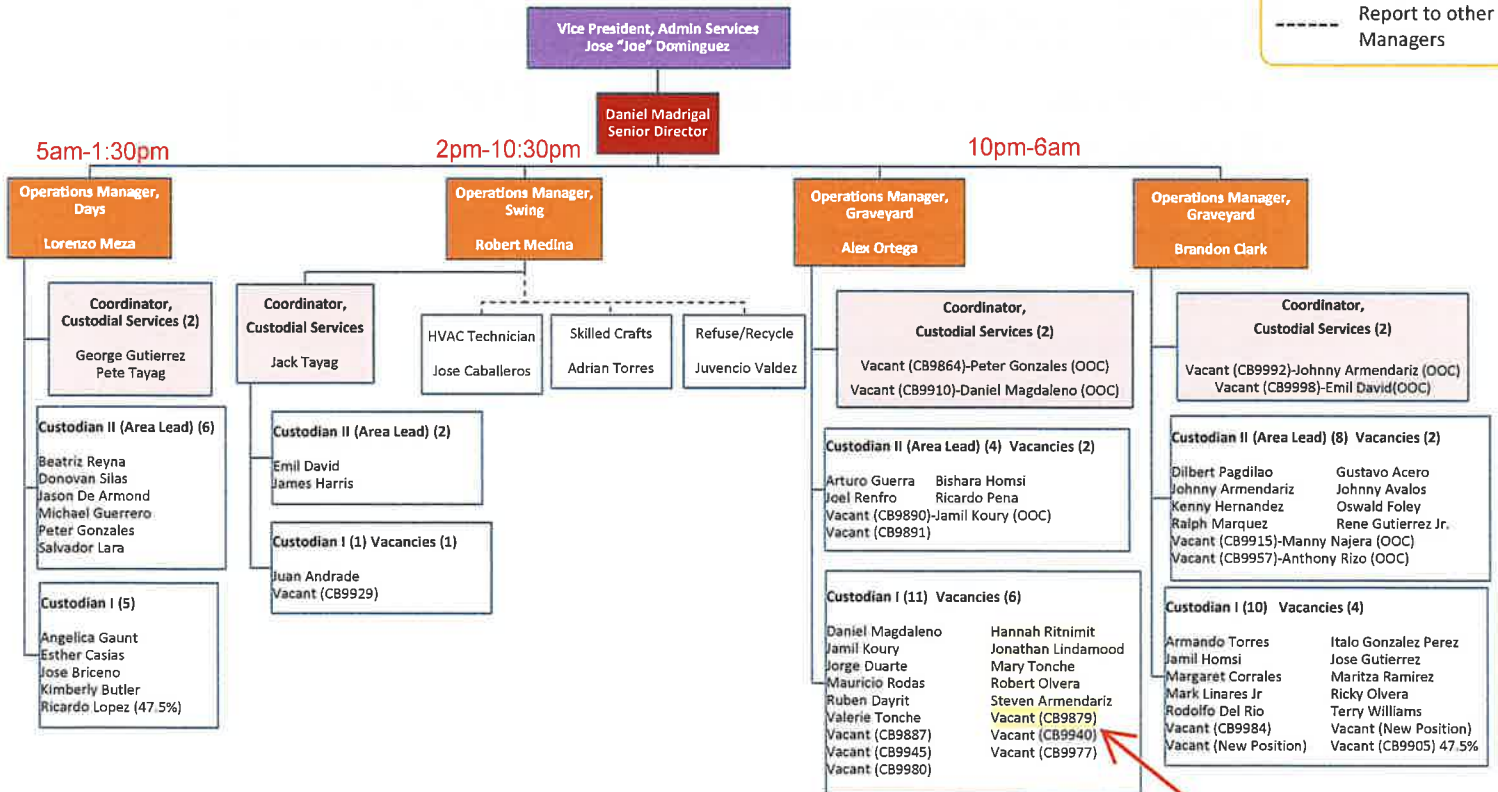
Report to other Managers

Vice President, Admin Services
Jose "Joe" Dominguez

Daniel Madrigal
Senior Director

5am-1:30pm

2pm-10:30pm

10pm-6am

Operations Manager, Days
Lorenzo Meza

Operations Manager, Swing
Robert Medina

Operations Manager, Graveyard
Alex Ortega

Operations Manager, Graveyard
Brandon Clark

Coordinator, Custodial Services (2)
George Gutierrez
Pete Tayag

Custodian II (Area Lead) (6)
Beatriz Reyna
Donovan Silas
Jason De Armond
Michael Guerrero
Peter Gonzales
Salvador Lara

Custodian I (5)
Angelica Gaunt
Esther Casias
Jose Briceno
Kimberly Butler
Ricardo Lopez (47.5%)

Coordinator, Custodial Services
Jack Tayag

Custodian II (Area Lead) (2)
Emil David
James Harris

Custodian I (1) Vacancies (1)
Juan Andrade
Vacant (CB9929)

HVAC Technician
Jose Caballeros

Skilled Crafts
Adrian Torres

Refuse/Recycle
Juvencio Valdez

Coordinator, Custodial Services (2)
Vacant (CB9864)-Peter Gonzales (OOC)
Vacant (CB9910)-Daniel Magdaleno (OOC)

Custodian II (Area Lead) (4) Vacancies (2)
Arturo Guerra
Bishara Homsi
Joel Renfro
Ricardo Pena
Vacant (CB9890)-Jamil Koury (OOC)
Vacant (CB9891)

Custodian I (11) Vacancies (6)
Daniel Magdaleno
Jamil Koury
Jorge Duarte
Mauricio Rodas
Ruben Dayrit
Valerie Tonche
Vacant (CB9887)
Vacant (CB9945)
Vacant (CB9980)
Hannah Ritnimit
Jonathan Lindamood
Mary Tonche
Robert Olvera
Steven Armendariz
Vacant (CB9879)
Vacant (CB9940)
Vacant (CB9977)

Coordinator, Custodial Services (2)
Vacant (CB9992)-Johnny Armendariz (OOC)
Vacant (CB9998)-Emil David(OOC)

Custodian II (Area Lead) (8) Vacancies (2)
Dilbert Pagdilao
Gustavo Acero
Johnny Armendariz
Johnny Avalos
Kenny Hernandez
Oswald Foley
Ralph Marquez
Rene Gutierrez Jr.
Vacant (CB9915)-Manny Najera (OOC)
Vacant (CB9957)-Anthony Rizo (OOC)

Custodian I (10) Vacancies (4)
Armando Torres
Jamil Homsi
Margaret Corrales
Mark Linares Jr
Rodolfo Del Rio
Vacant (CB9984)
Vacant (New Position)
Italo Gonzalez Perez
Jose Gutierrez
Maritza Ramirez
Ricky Olvera
Terry Williams
Vacant (New Position)
Vacant (CB9905) 47.5%